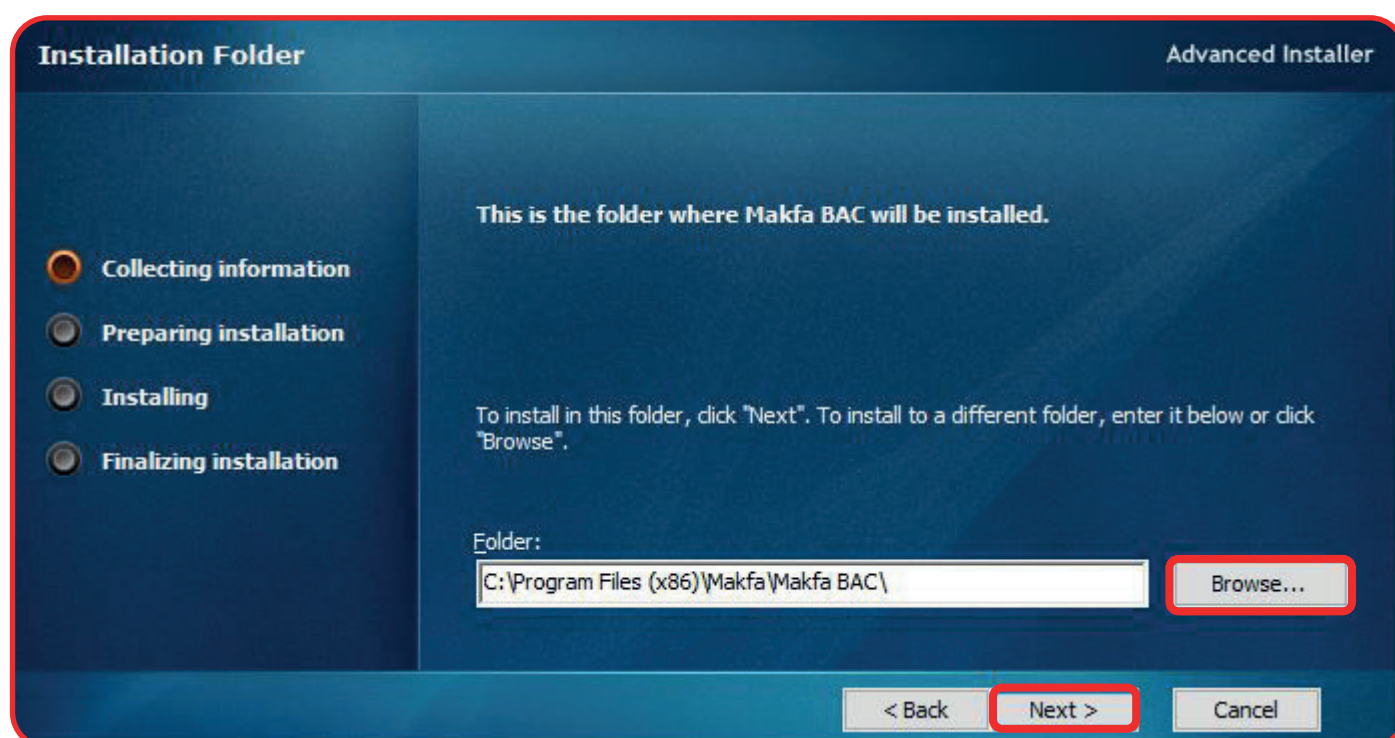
Installation Folder

Advanced Installer

Collecting information

Preparing installation

Installing

Finalizing installation

This is the folder where Makfa BAC will be installed.

To install in this folder, click "Next". To install to a different folder, enter it below or click "Browse".

Folder:

C:\Program Files (x86)\Makfa\Makfa BAC\

Browse...

< Back

Next >

Cancel